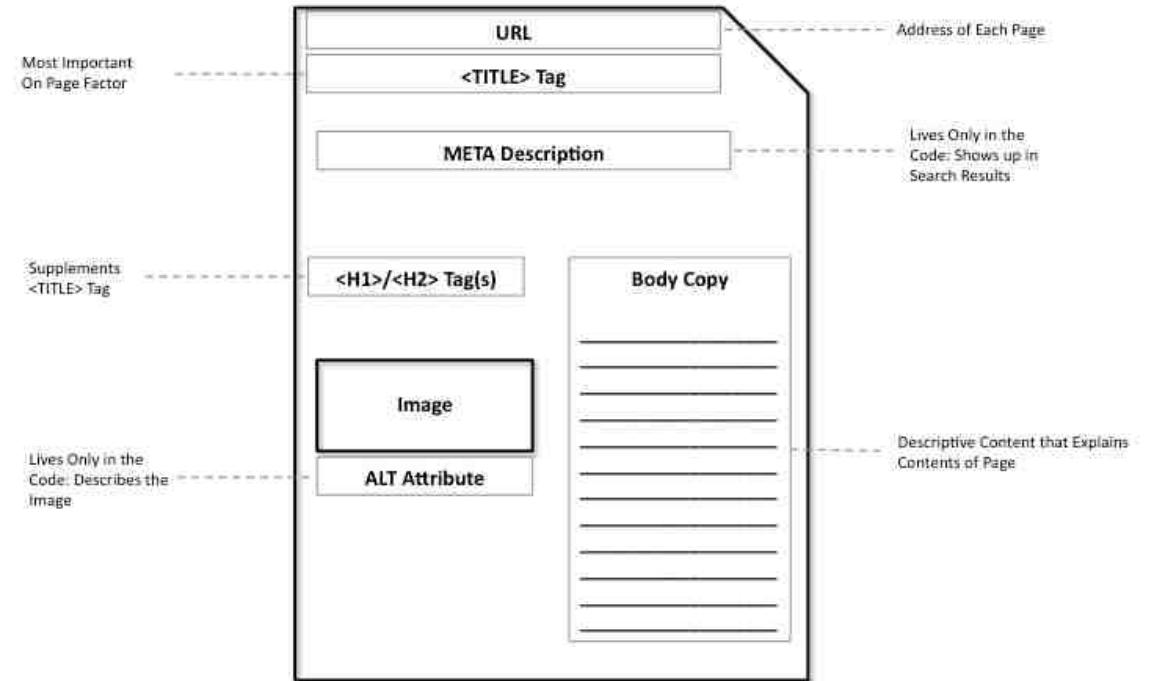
URL

Address of Each Page

Most Important On Page Factor

<TITLE> Tag

META Description

Lives Only in the Code: Shows up in Search Results

Supplements <TITLE> Tag

<H1>/<H2> Tag(s)

Body Copy

Image

ALT Attribute

Lives Only in the Code: Describes the Image

Descriptive Content that Explains Contents of Page